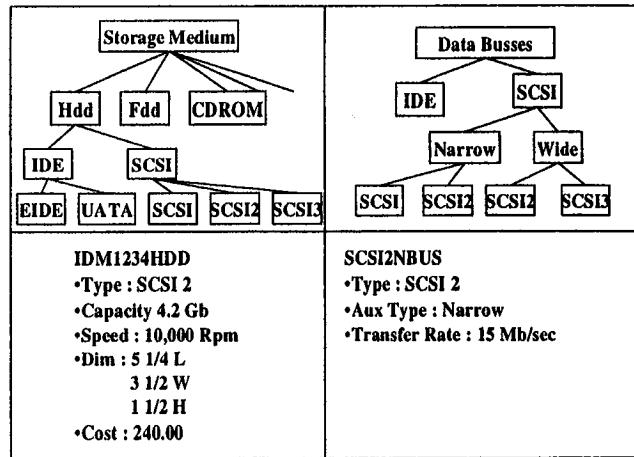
Storage Medium

Hdd

Fdd

CDROM

IDE

SCSI

EIDE

UATA

SCSI

SCSI2

SCSI3

Data Busses

IDE

SCSI

Narrow

Wide

SCSI

SCSI2

SCSI2

SCSI3

IDM1234HDD
•Type : SCSI 2
•Capacity 4.2 Gb
•Speed : 10,000 Rpm
•Dim : 5 1/4 L
3 1/2 W
1 1/2 H
•Cost : 240.00

SCSI2NBUS
•Type : SCSI 2
•Aux Type : Narrow
•Transfer Rate : 15 Mb/sec